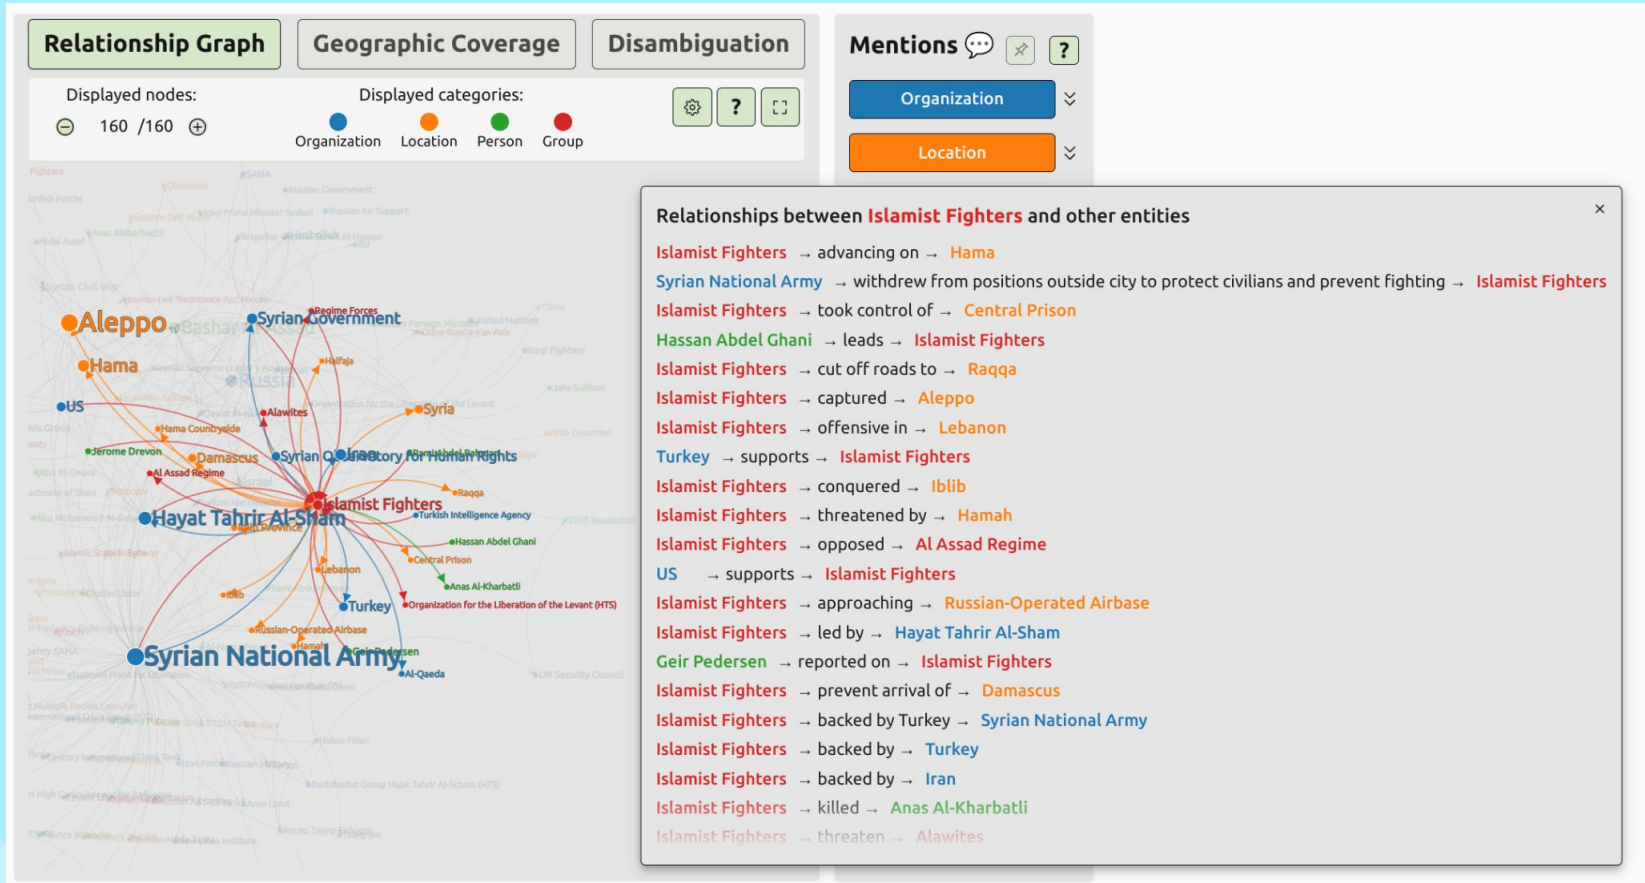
Relationship Graph Geographic Coverage Disambiguation

Displayed nodes: 160 /160

Displayed categories:
Organization Location Person Group

?

Mentions

?

Organization

Location

Aleppo
Syrian Government
Regime Forces
Hama
Halfaja
US
Alawites
Syria
Hama Countryside
Jerome Drevon
Damascus
Syrian Observatory for Human Rights
Al Assad Regime
Islamist Fighters
Raqqa
Hayat Tahrir Al-Sham
Turkish Intelligence Agency
Hassan Abdel Ghani
Central Prison
Lebanon
Anas Al-Kharbatli
Idlib
Turkey
Organization for the Liberation of the Levant (HTS)
Russian-Operated Airbase
Syrian National Army
Geir Pedersen
Al-Qaeda

Relationships between Islamist Fighters and other entities

×

Islamist Fighters → advancing on → Hama
Syrian National Army → withdrew from positions outside city to protect civilians and prevent fighting → Islamist Fighters
Islamist Fighters → took control of → Central Prison
Hassan Abdel Ghani → leads → Islamist Fighters
Islamist Fighters → cut off roads to → Raqqa
Islamist Fighters → captured → Aleppo
Islamist Fighters → offensive in → Lebanon
Turkey → supports → Islamist Fighters
Islamist Fighters → conquered → Iblib
Islamist Fighters → threatened by → Hamah
Islamist Fighters → opposed → Al Assad Regime
US → supports → Islamist Fighters
Islamist Fighters → approaching → Russian-Operated Airbase
Islamist Fighters → led by → Hayat Tahrir Al-Sham
Geir Pedersen → reported on → Islamist Fighters
Islamist Fighters → prevent arrival of → Damascus
Islamist Fighters → backed by Turkey → Syrian National Army
Islamist Fighters → backed by → Turkey
Islamist Fighters → backed by → Iran
Islamist Fighters → killed → Anas Al-Kharbatli
Islamist Fighters → threaten → Alawites